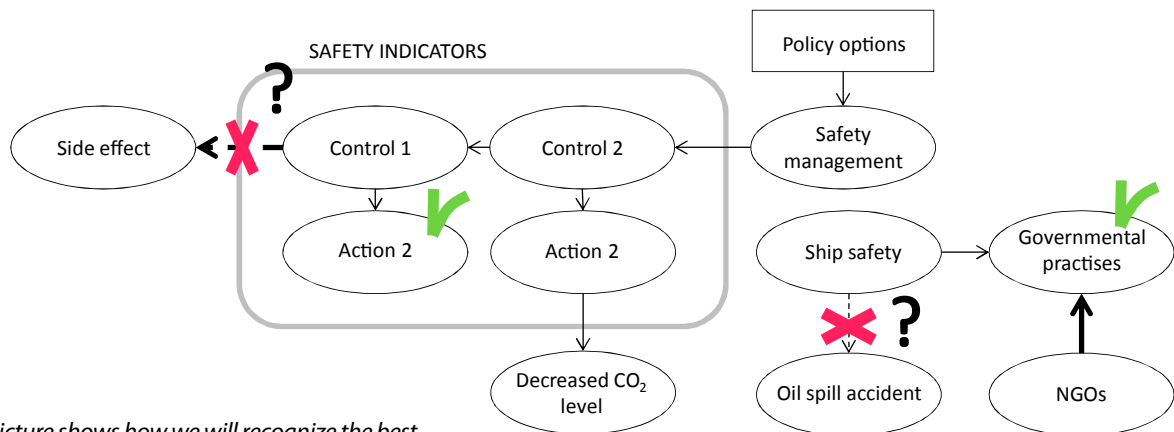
Policy options

SAFETY INDICATORS

?

Side effect

Control 1

Control 2

Safety management

Action 2

Action 2

Ship safety

Governmental practises

?

Decreased $CO_2$ level

Oil spill accident

NGOs

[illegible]icture shows how we will recognize the best